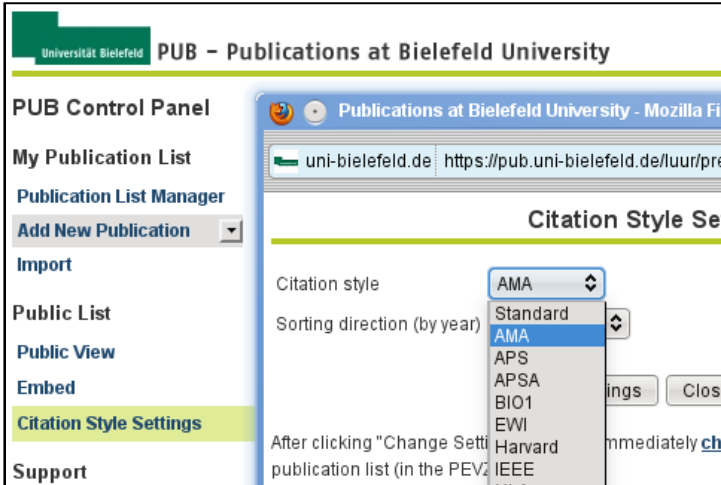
Universität Bielefeld PUB – Publications at Bielefeld University

PUB Control Panel

My Publication List

Publication List Manager

Add New Publication

Import

Public List

Public View

Embed

Citation Style Settings

Support

Publications at Bielefeld University - Mozilla Fi

uni-bielefeld.de https://pub.uni-bielefeld.de/luur/pre

Citation Style Se

Citation style AMA

Sorting direction (by year)

Standard
AMA
APS
APSA
BIO1
EWI
Harvard
IEEE

ings Clos

After clicking "Change Setti mmediately ch publication list (in the PEVZ